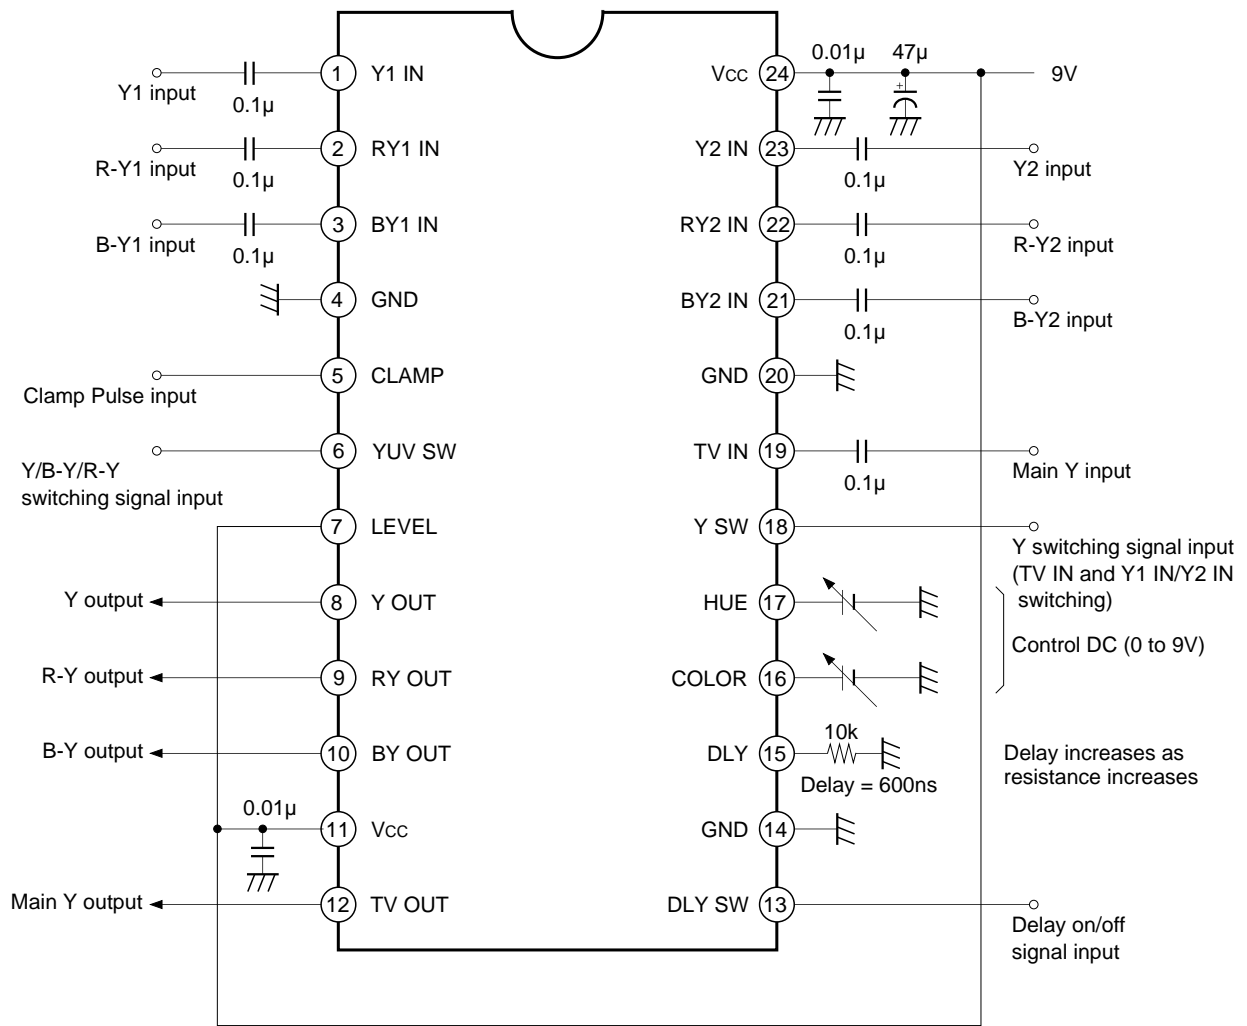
Y1 input
0.1μ
1
Y1 IN
R-Y1 input
0.1μ
2
RY1 IN
B-Y1 input
0.1μ
3
BY1 IN
4
GND
Clamp Pulse input
5
CLAMP
Y/B-Y/R-Y switching signal input
6
YUV SW
7
LEVEL
Y output
8
Y OUT
R-Y output
9
RY OUT
B-Y output
10
BY OUT
0.01μ
11
Vcc
Main Y output
12
TV OUT

Vcc
24
0.01μ
47μ
9V
Y2 IN
23
0.1μ
Y2 input
RY2 IN
22
0.1μ
R-Y2 input
BY2 IN
21
0.1μ
B-Y2 input
GND
20
TV IN
19
0.1μ
Main Y input
Y SW
18
Y switching signal input (TV IN and Y1 IN/Y2 IN switching)
HUE
17
Control DC (0 to 9V)
COLOR
16
DLY
15
10k
Delay = 600ns
Delay increases as resistance increases
GND
14
DLY SW
13
Delay on/off signal input